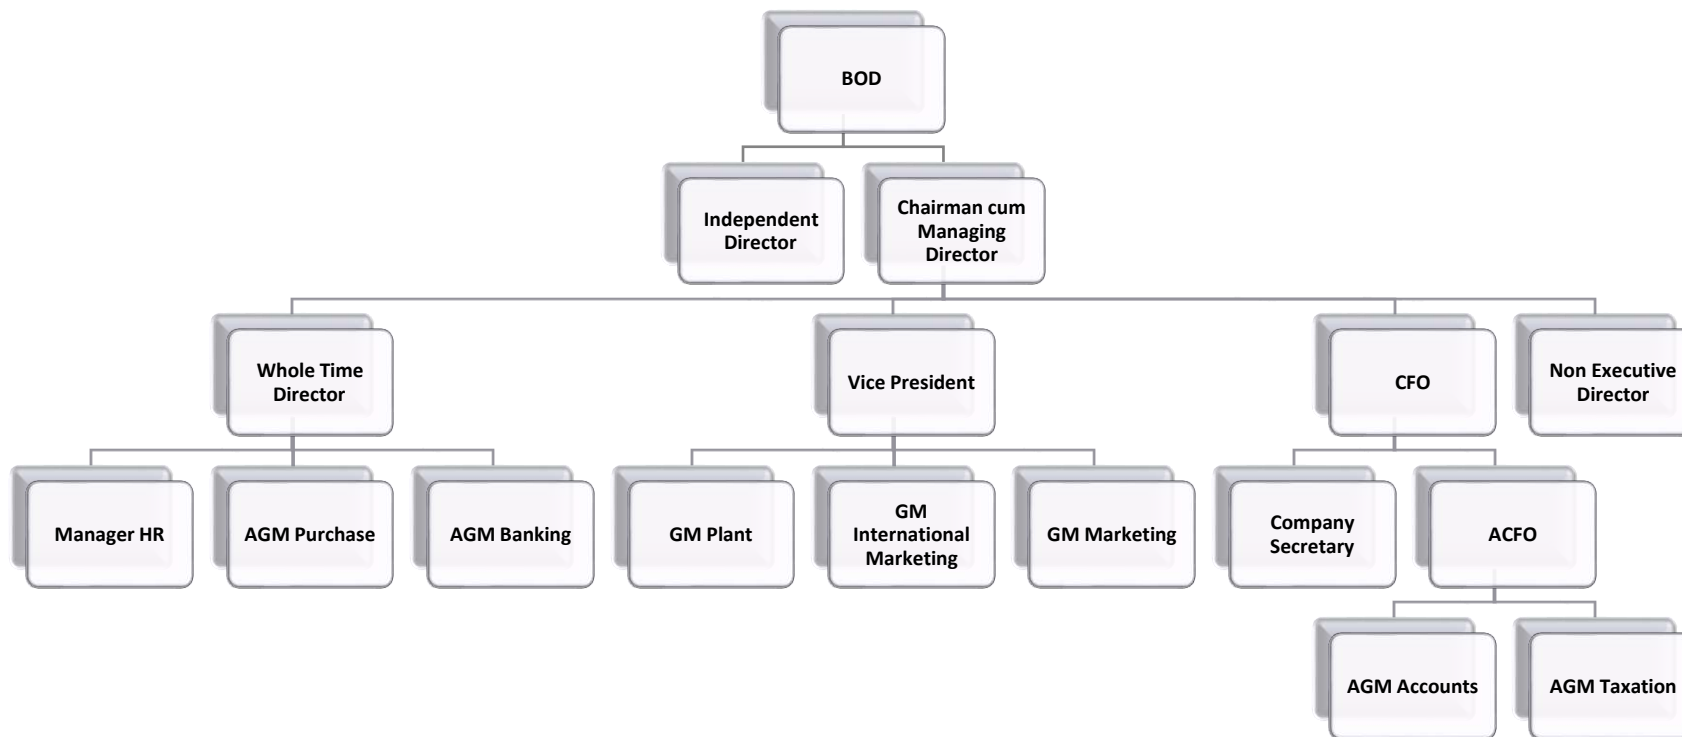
BOD

Independent Director

Chairman cum Managing Director

Whole Time Director

Vice President

CFO

Non Executive Director

Manager HR

AGM Purchase

AGM Banking

GM Plant

GM International Marketing

GM Marketing

Company Secretary

ACFO

AGM Accounts

AGM Taxation